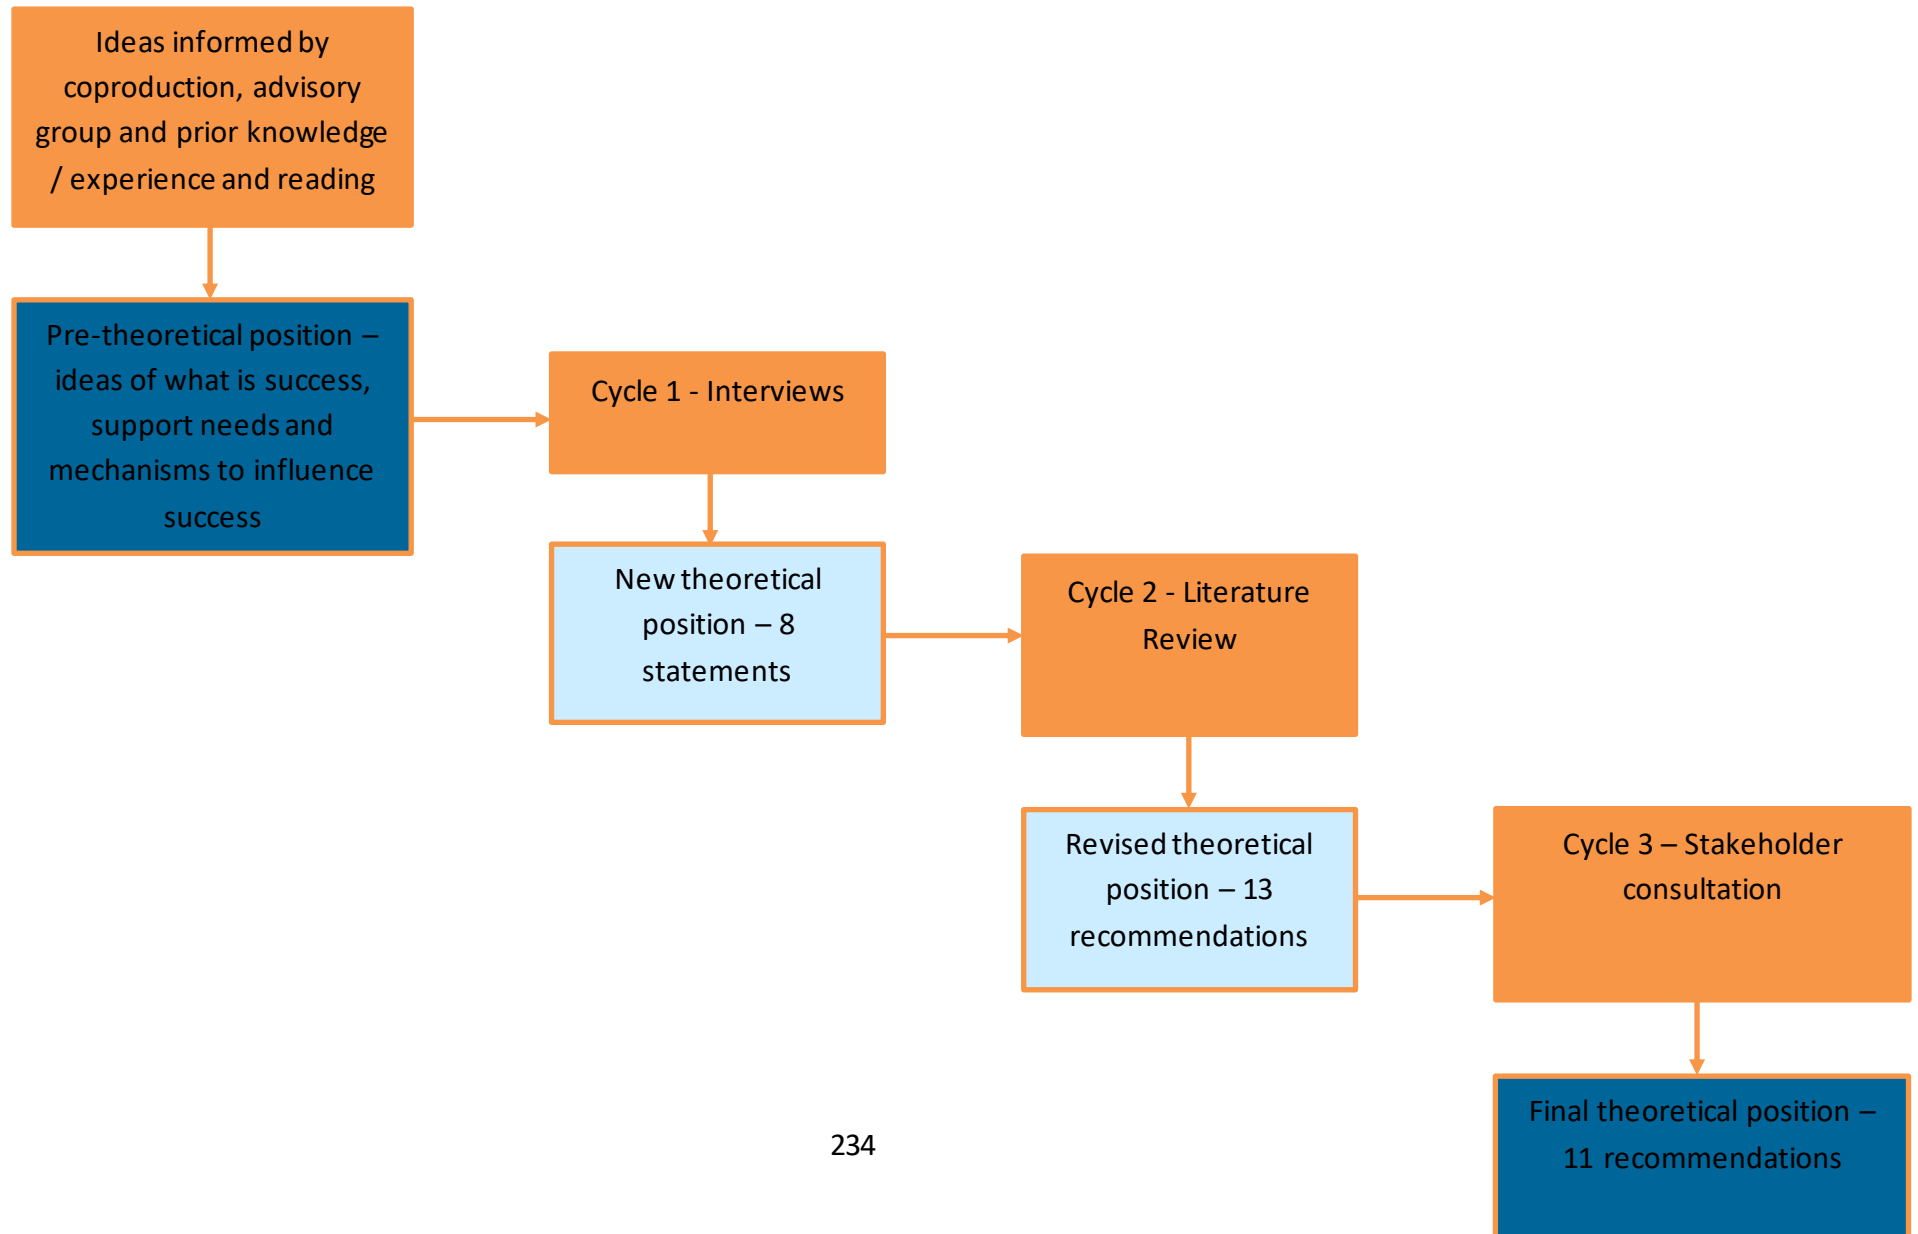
Ideas informed by coproduction, advisory group and prior knowledge / experience and reading

Pre-theoretical position – ideas of what is success, support needs and mechanisms to influence success

Cycle 1 - Interviews

New theoretical position – 8 statements

Cycle 2 - Literature Review

Revised theoretical position – 13 recommendations

Cycle 3 – Stakeholder consultation

Final theoretical position – 11 recommendations

234